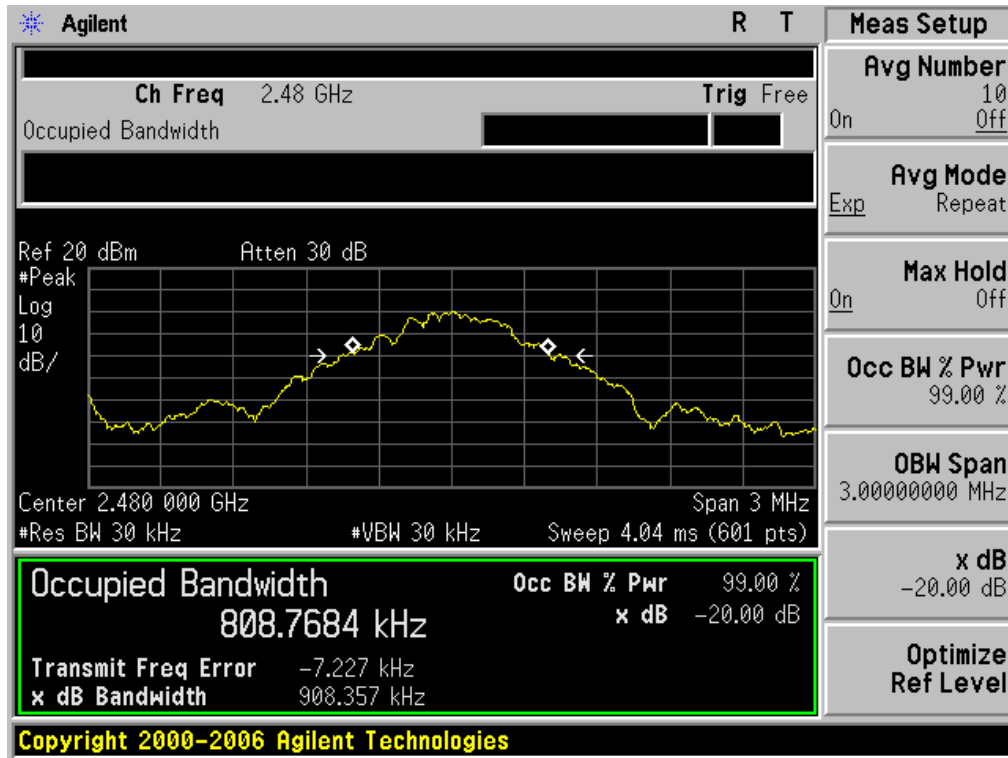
Agilent R T

Ch Freq 2.48 GHz Trig Free
Occupied Bandwidth

Ref 20 dBm Atten 30 dB
#Peak
Log
10
dB/

Center 2.480 000 GHz Span 3 MHz
#Res BW 30 kHz #VBW 30 kHz Sweep 4.04 ms (601 pts)

Occupied Bandwidth
808.7684 kHz
Occ BW % Pwr 99.00 %
x dB -20.00 dB
Transmit Freq Error -7.227 kHz
x dB Bandwidth 908.357 kHz

Copyright 2000-2006 Agilent Technologies

Meas Setup

Avg Number
10
On Off

Avg Mode
Exp Repeat

Max Hold
On Off

Occ BW % Pwr
99.00 %

OBW Span
3.00000000 MHz

x dB
-20.00 dB

Optimize
Ref Level